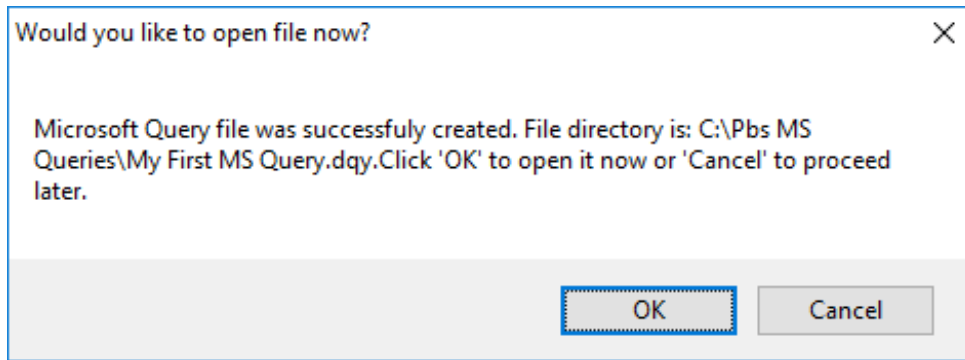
Would you like to open file now?

×

Microsoft Query file was successfuly created. File directory is: C:\Pbs MS Queries\My First MS Query.dqy.Click 'OK' to open it now or 'Cancel' to proceed later.

OK

Cancel